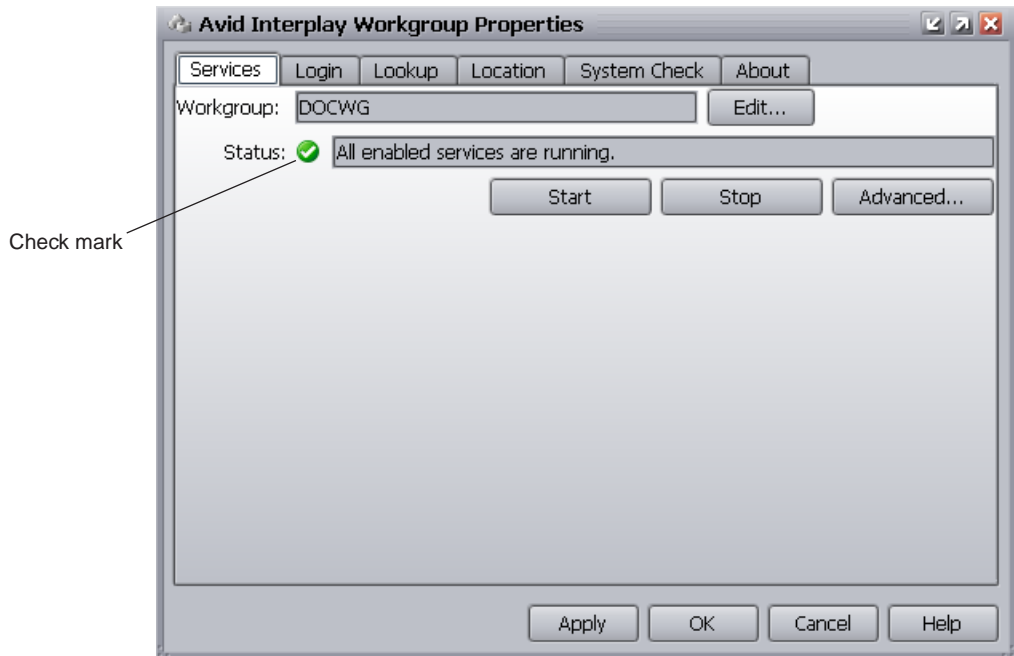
Avid Interplay Workgroup Properties

Services | Login | Lookup | Location | System Check | About

Workgroup: DOCWG
Edit...

Status: All enabled services are running.

Start
Stop
Advanced...

Check mark

Apply
OK
Cancel
Help